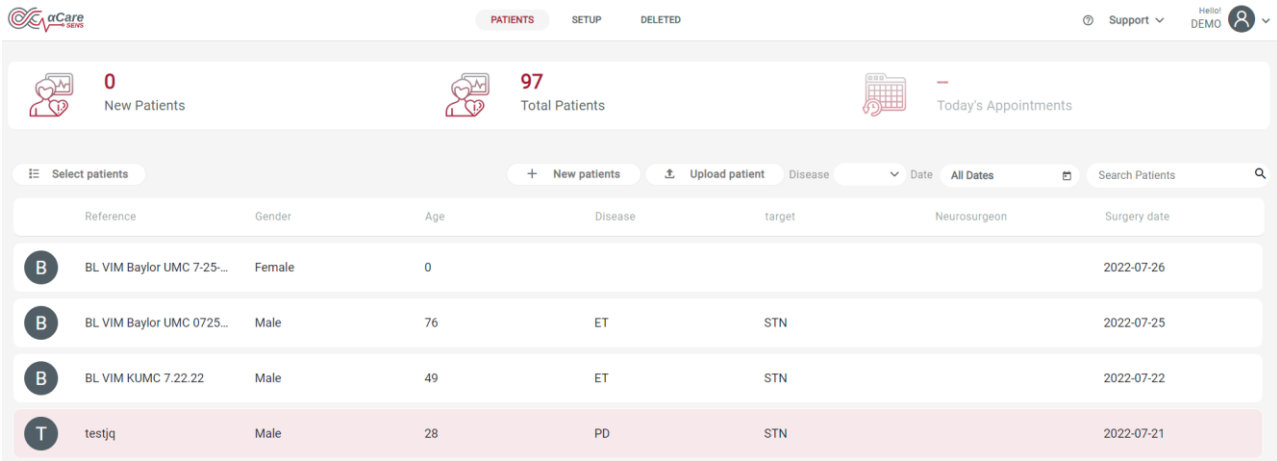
αCare SENS

PATIENTS SETUP DELETED

Support

Hello!
DEMO

0
New Patients

97
Total Patients

–
Today's Appointments

Select patients

+ New patients

Upload patient

Disease

Date All Dates

Search Patients

| | Reference | Gender | Age | Disease | target | Neurosurgeon | Surgery date |
|---|---|---|---|---|---|---|---|
| B | BL VIM Baylor UMC 7-25-... | Female | 0 | | | | 2022-07-26 |
| B | BL VIM Baylor UMC 0725... | Male | 76 | ET | STN | | 2022-07-25 |
| B | BL VIM KUMC 7.22.22 | Male | 49 | ET | STN | | 2022-07-22 |
| T | testjq | Male | 28 | PD | STN | | 2022-07-21 |